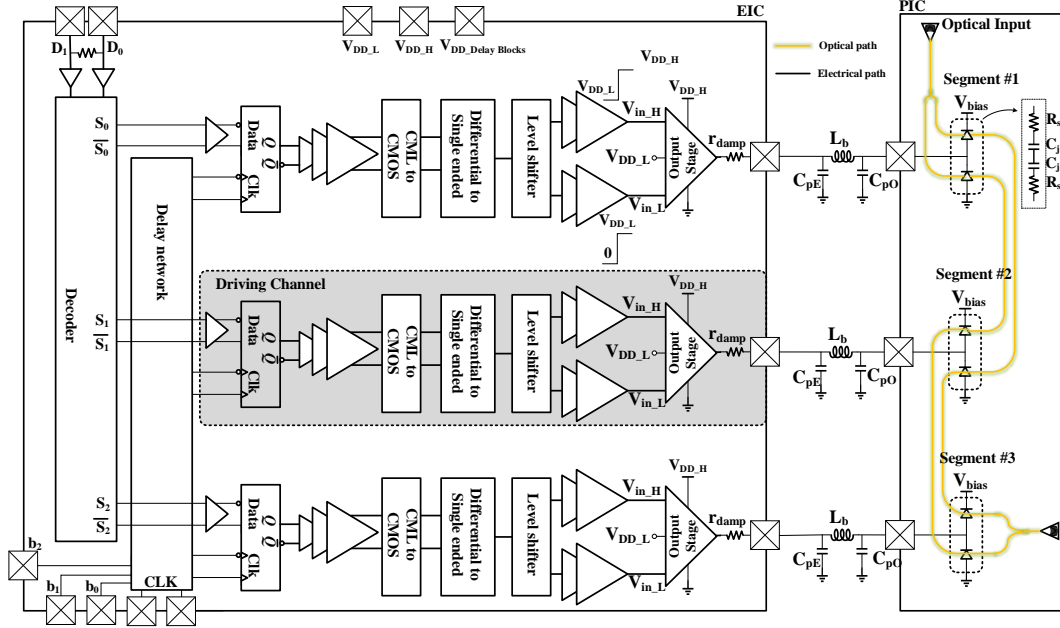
EIC
PIC
Optical Input
$D_1$ $D_0$
$V_{DD\_L}$ $V_{DD\_H}$ $V_{DD\_Delay\ Blocks}$
Optical path
Electrical path
$V_{DD\_H}$
$V_{DD\_L}$
$V_{DD\_H}$
$V_{in\_H}$
$V_{DD\_L}$
$V_{in\_L}$
$V_{DD\_L}$
0
Segment #1
$V_{bias}$
$R_s$
$C_j$
$C_j$
$R_s$
$S_0$
$\overline{S_0}$
Data
$Q$
$\overline{Q}$
Clk
CML to CMOS
Differential to Single ended
Level shifter
Output Stage
$r_{damp}$
$L_b$
$C_{pE}$
$C_{pO}$
Decoder
Delay network
Driving Channel
$V_{DD\_H}$
$S_1$
$\overline{S_1}$
Data
$Q$
$\overline{Q}$
Clk
CML to CMOS
Differential to Single ended
Level shifter
$V_{in\_H}$
$V_{DD\_L}$
$V_{in\_L}$
Output Stage
$r_{damp}$
$L_b$
$C_{pE}$
$C_{pO}$
Segment #2
$V_{bias}$
Segment #3
$V_{bias}$
$V_{DD\_H}$
$S_2$
$\overline{S_2}$
Data
$Q$
$\overline{Q}$
Clk
CML to CMOS
Differential to Single ended
Level shifter
$V_{in\_H}$
$V_{DD\_L}$
$V_{in\_L}$
Output Stage
$r_{damp}$
$L_b$
$C_{pE}$
$C_{pO}$
$b_2$
$b_1$
$b_0$
CLK